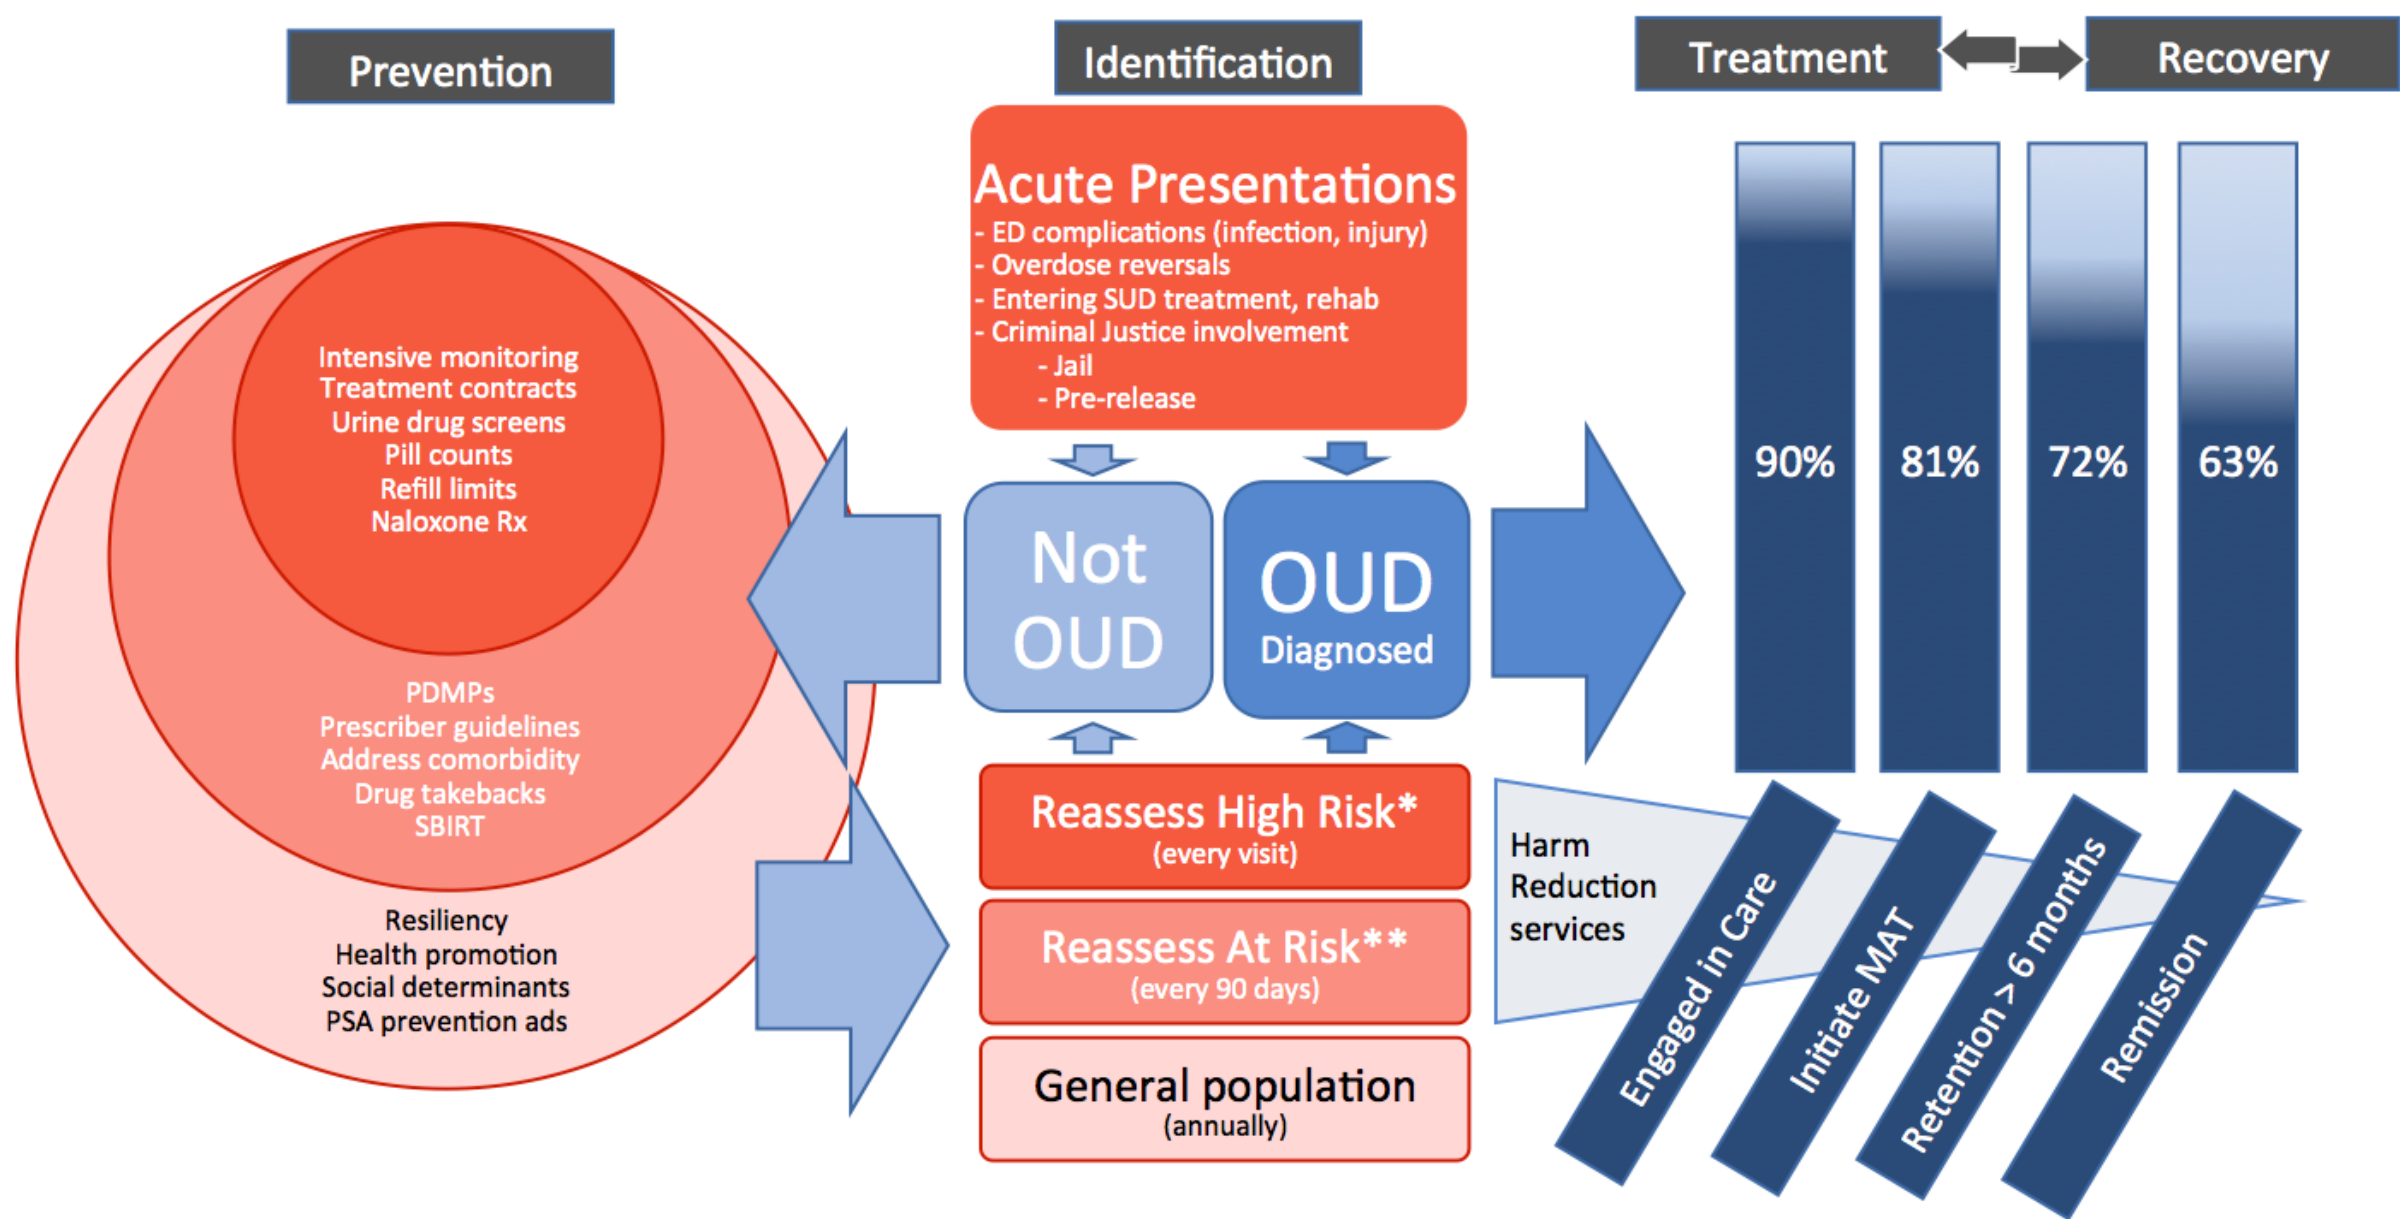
Prevention

Identification

Treatment

Recovery

Acute Presentations
- ED complications (infection, injury)
- Overdose reversals
- Entering SUD treatment, rehab
- Criminal Justice involvement
- Jail
- Pre-release

Intensive monitoring
Treatment contracts
Urine drug screens
Pill counts
Refill limits
Naloxone Rx

PDMPs
Prescriber guidelines
Address comorbidity
Drug takebacks
SBIRT

Resiliency
Health promotion
Social determinants
PSA prevention ads

Not OUD

OUD
Diagnosed

Reassess High Risk*
(every visit)

Reassess At Risk**
(every 90 days)

General population
(annually)

90%

81%

72%

63%

Harm Reduction services

Engaged in Care

Initiate MAT

Retention > 6 months

Remission